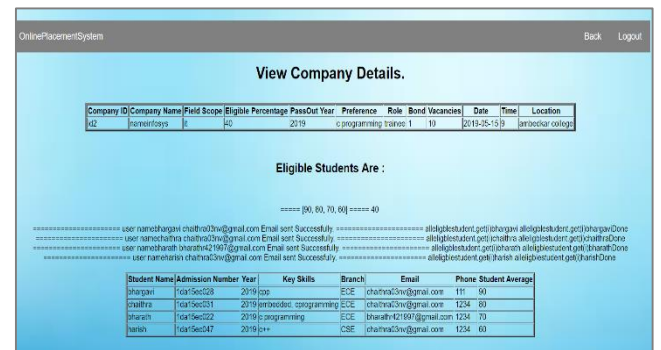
OnlinePlacementSystem

Back Logout

View Company Details.

| Company ID | Company Name | Field Scope | Eligible Percentage | PassOut Year | Preference | Role | Bond | Vacancies | Date | Time | Location |
|---|---|---|---|---|---|---|---|---|---|---|---|
| id2 | nameinfosys | it | 40 | 2019 | c programming | trainee | 1 | 10 | 2019-05-15 | 9 | ambedkar college |

Eligible Students Are :

===== [90, 80, 70, 60] ===== 40

====================== user namebhargavi chaithra03rv@gmail.com Email sent Successfully. ====================== alleligiblestudent.get(i)bhargavi alleligiblestudent.get(i)bhargaviDone
====================== user namechaithra chaithra03rv@gmail.com Email sent Successfully. ====================== alleligiblestudent.get(i)chaithra alleligiblestudent.get(i)chaithraDone
====================== user namebharath bharathr421997@gmail.com Email sent Successfully. ====================== alleligiblestudent.get(i)bharath alleligiblestudent.get(i)bharathDone
====================== user nameharish chaithra03rv@gmail.com Email sent Successfully. ====================== alleligiblestudent.get(i)harish alleligiblestudent.get(i)harishDone

| Student Name | Admission Number | Year | Key Skills | Branch | Email | Phone | Student Average |
|---|---|---|---|---|---|---|---|
| bhargavi | 1da15ec028 | 2019 | cpp | ECE | chaithra03rv@gmail.com | 111 | 90 |
| chaithra | 1da15ec031 | 2019 | embedded, cprogramming | ECE | chaithra03rv@gmail.com | 1234 | 80 |
| bharath | 1da15ec022 | 2019 | c programming | ECE | bharathr421997@gmail.com | 1234 | 70 |
| harish | 1da15ec047 | 2019 | c++ | CSE | chaithra03rv@gmail.com | 1234 | 60 |